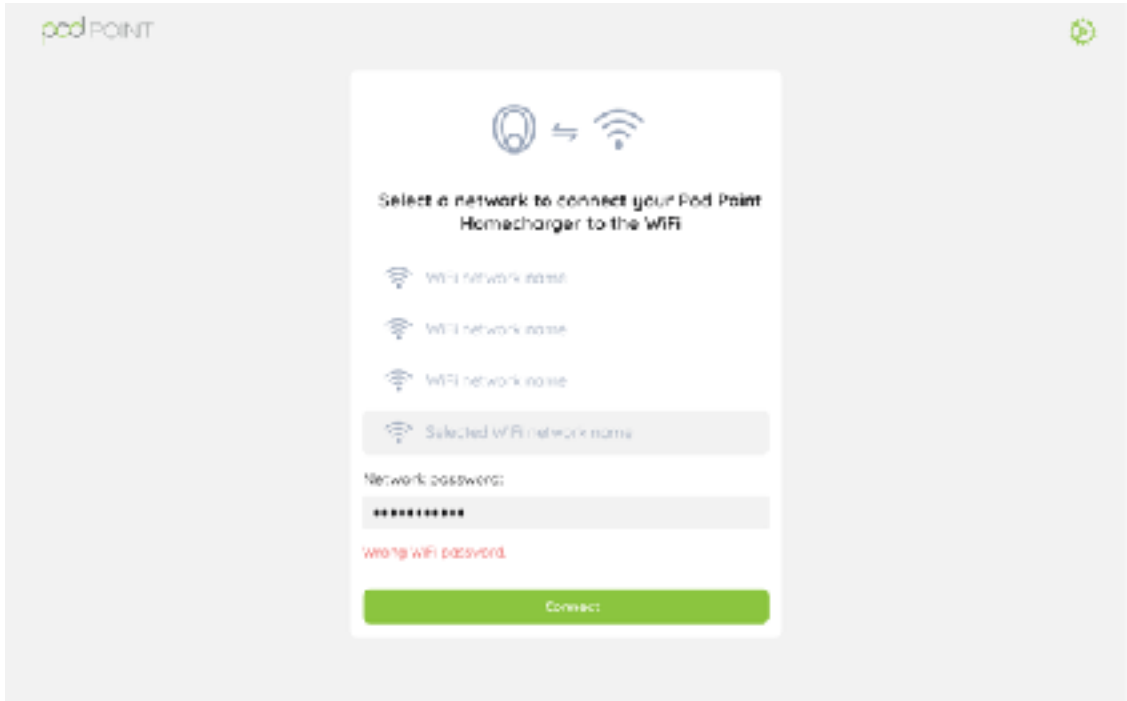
pod POINT

Select a network to connect your Pod Point Homecharger to the WiFi

WiFi network name

WiFi network name

WiFi network name

Selected WiFi network name

Network password:

••••••••••••

Wrong WiFi password.

Connect